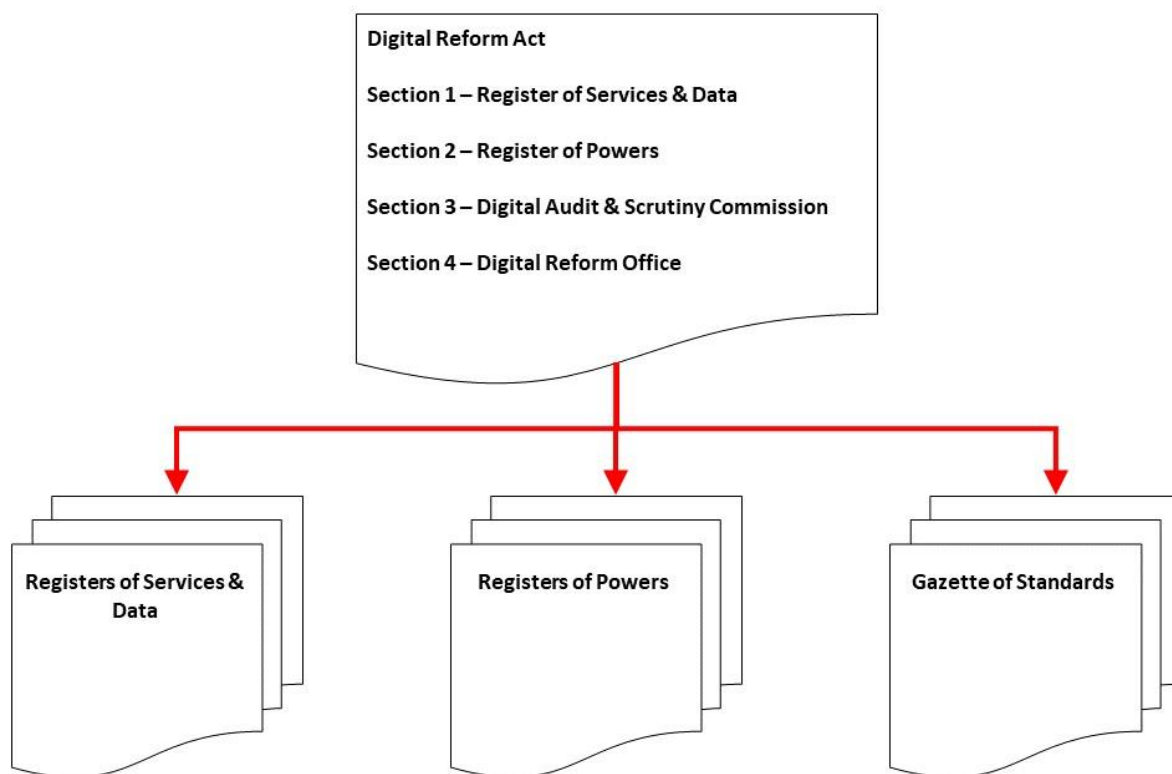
Digital Reform Act

Section 1 – Register of Services & Data

Section 2 – Register of Powers

Section 3 – Digital Audit & Scrutiny Commission

Section 4 – Digital Reform Office

Registers of Services & Data

Registers of Powers

Gazette of Standards